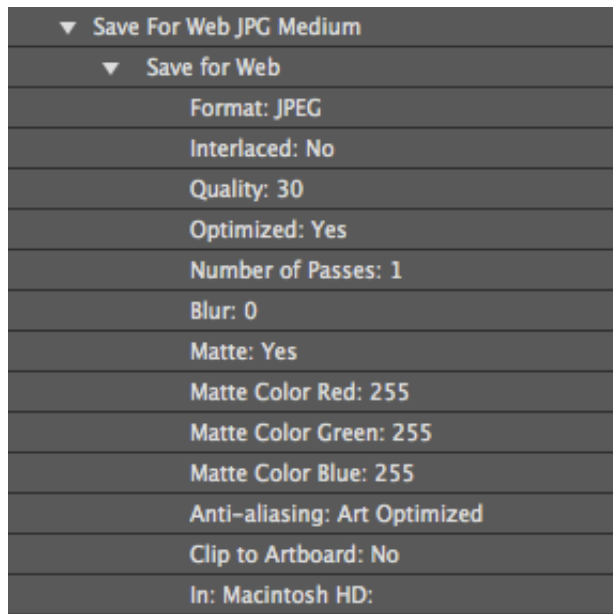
▼ Save For Web JPG Medium

▼ Save for Web

Format: JPEG

Interlaced: No

Quality: 30

Optimized: Yes

Number of Passes: 1

Blur: 0

Matte: Yes

Matte Color Red: 255

Matte Color Green: 255

Matte Color Blue: 255

Anti-aliasing: Art Optimized

Clip to Artboard: No

In: Macintosh HD: